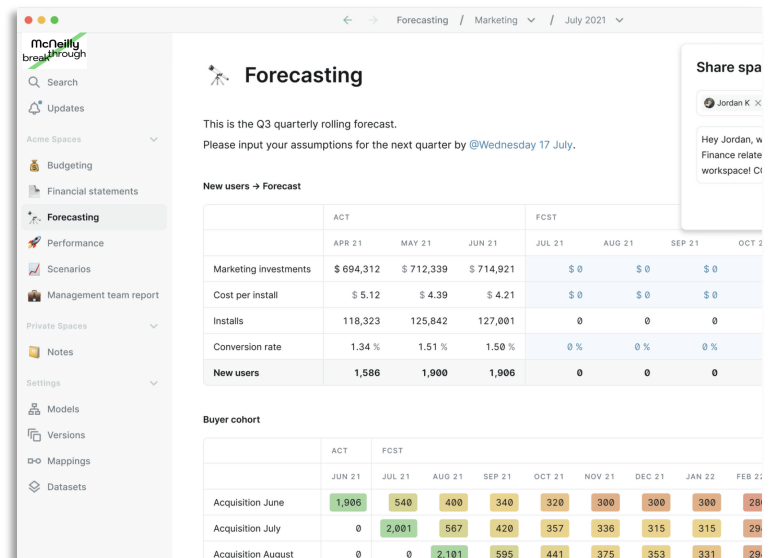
Forecasting / Marketing / July 2021

McNeilly break through

Search
Updates

Acme Spaces
Budgeting
Financial statements
Forecasting
Performance
Scenarios
Management team report

Private Spaces
Notes

Settings
Models
Versions
Mappings
Datasets

Forecasting

This is the Q3 quarterly rolling forecast.
Please input your assumptions for the next quarter by @Wednesday 17 July.

New users → Forecast

| | ACT | | | FCST | | | |
|---|---|---|---|---|---|---|---|
| | APR 21 | MAY 21 | JUN 21 | JUL 21 | AUG 21 | SEP 21 | OCT 2 |
| Marketing investments | $ 694,312 | $ 712,339 | $ 714,921 | $ 0 | $ 0 | $ 0 | |
| Cost per install | $ 5.12 | $ 4.39 | $ 4.21 | $ 0 | $ 0 | $ 0 | |
| Installs | 118,323 | 125,842 | 127,001 | 0 | 0 | 0 | |
| Conversion rate | 1.34 % | 1.51 % | 1.50 % | 0 % | 0 % | 0 % | |
| New users | 1,586 | 1,900 | 1,906 | 0 | 0 | 0 | |

Buyer cohort

| | ACT | FCST | | | | | | | |
|---|---|---|---|---|---|---|---|---|---|
| | JUN 21 | JUL 21 | AUG 21 | SEP 21 | OCT 21 | NOV 21 | DEC 21 | JAN 22 | FEB 2 |
| Acquisition June | 1,906 | 540 | 400 | 340 | 320 | 300 | 300 | 300 | 28 |
| Acquisition July | 0 | 2,001 | 567 | 420 | 357 | 336 | 315 | 315 | 29 |
| Acquisition August | 0 | 0 | 2,101 | 595 | 441 | 375 | 353 | 331 | 29 |

Share spa

Jordan K

Hey Jordan, w
Finance relate
workspace! C